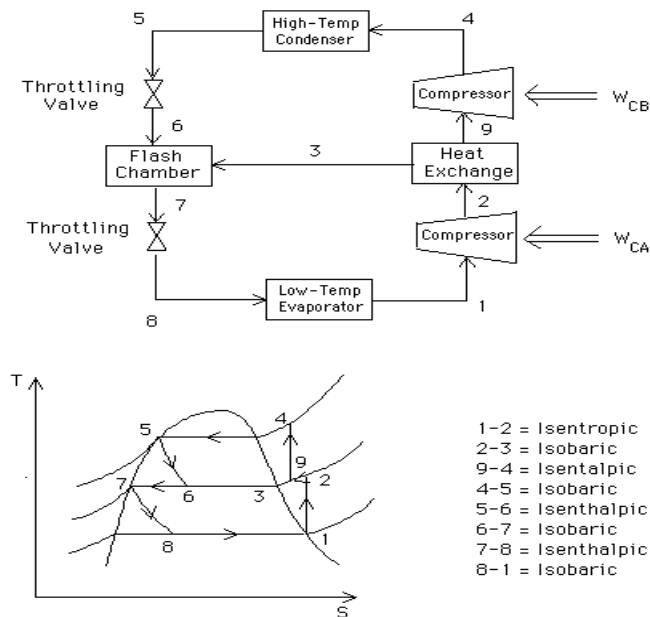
5

High-Temp Condenser

4

Throttling Valve

Compressor

$W_{CB}$

6

9

Flash Chamber

3

Heat Exchange

7

2

Throttling Valve

Compressor

$W_{CA}$

Low-Temp Evaporator

8

1

T

5

4

9

7

6

3

2

8

1

S

1-2 = Isentropic
2-3 = Isobaric
9-4 = Isentalpic
4-5 = Isobaric
5-6 = Isenthalpic
6-7 = Isobaric
7-8 = Isenthalpic
8-1 = Isobaric